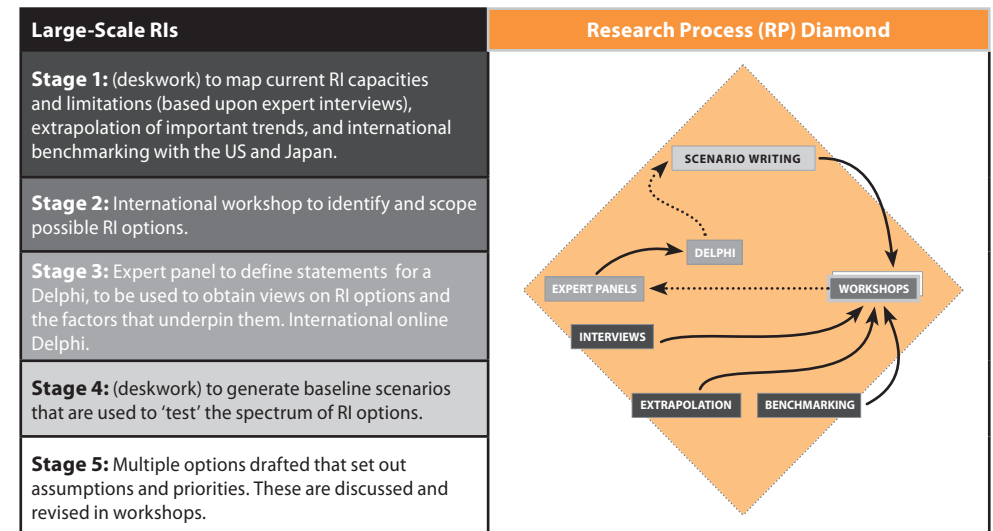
| Large-Scale RIs | Research Process (RP) Diamond |
|---|---|
| **Stage 1:** (deskwork) to map current RI capacities and limitations (based upon expert interviews), extrapolation of important trends, and international benchmarking with the US and Japan. | |
| **Stage 2:** International workshop to identify and scope possible RI options. | |
| **Stage 3:** Expert panel to define statements for a Delphi, to be used to obtain views on RI options and the factors that underpin them. International online Delphi. | |
| **Stage 4:** (deskwork) to generate baseline scenarios that are used to 'test' the spectrum of RI options. | |
| **Stage 5:** Multiple options drafted that set out assumptions and priorities. These are discussed and revised in workshops. | |

SCENARIO WRITING

DELPHI

EXPERT PANELS

WORKSHOPS

INTERVIEWS

EXTRAPOLATION

BENCHMARKING